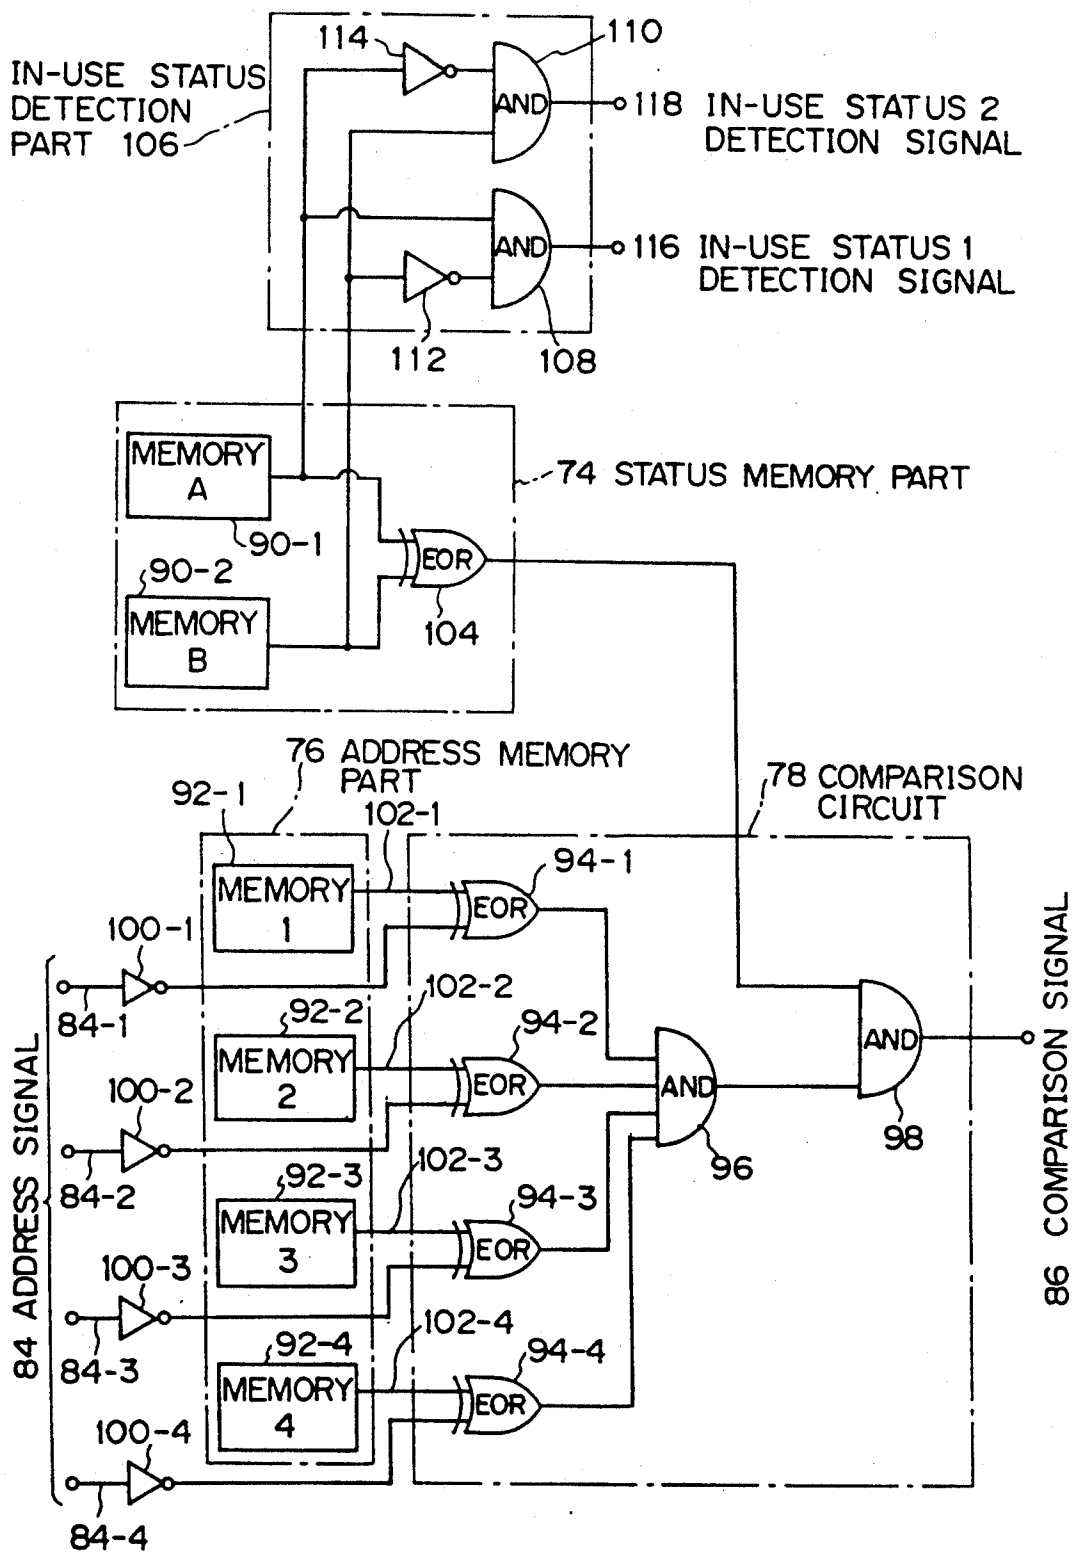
IN-USE STATUS DETECTION PART 106

114

110

AND

118 IN-USE STATUS 2 DETECTION SIGNAL

AND

116 IN-USE STATUS 1 DETECTION SIGNAL

112

108

MEMORY A

90-1

74 STATUS MEMORY PART

90-2

MEMORY B

EOR

104

76 ADDRESS MEMORY PART

78 COMPARISON CIRCUIT

92-1

102-1

MEMORY 1

94-1

EOR

100-1

84-1

92-2

102-2

MEMORY 2

94-2

EOR

100-2

84-2

AND

96

AND

98

92-3

102-3

MEMORY 3

94-3

EOR

100-3

84-3

92-4

102-4

MEMORY 4

94-4

EOR

100-4

84-4

84 ADDRESS SIGNAL

86 COMPARISON SIGNAL